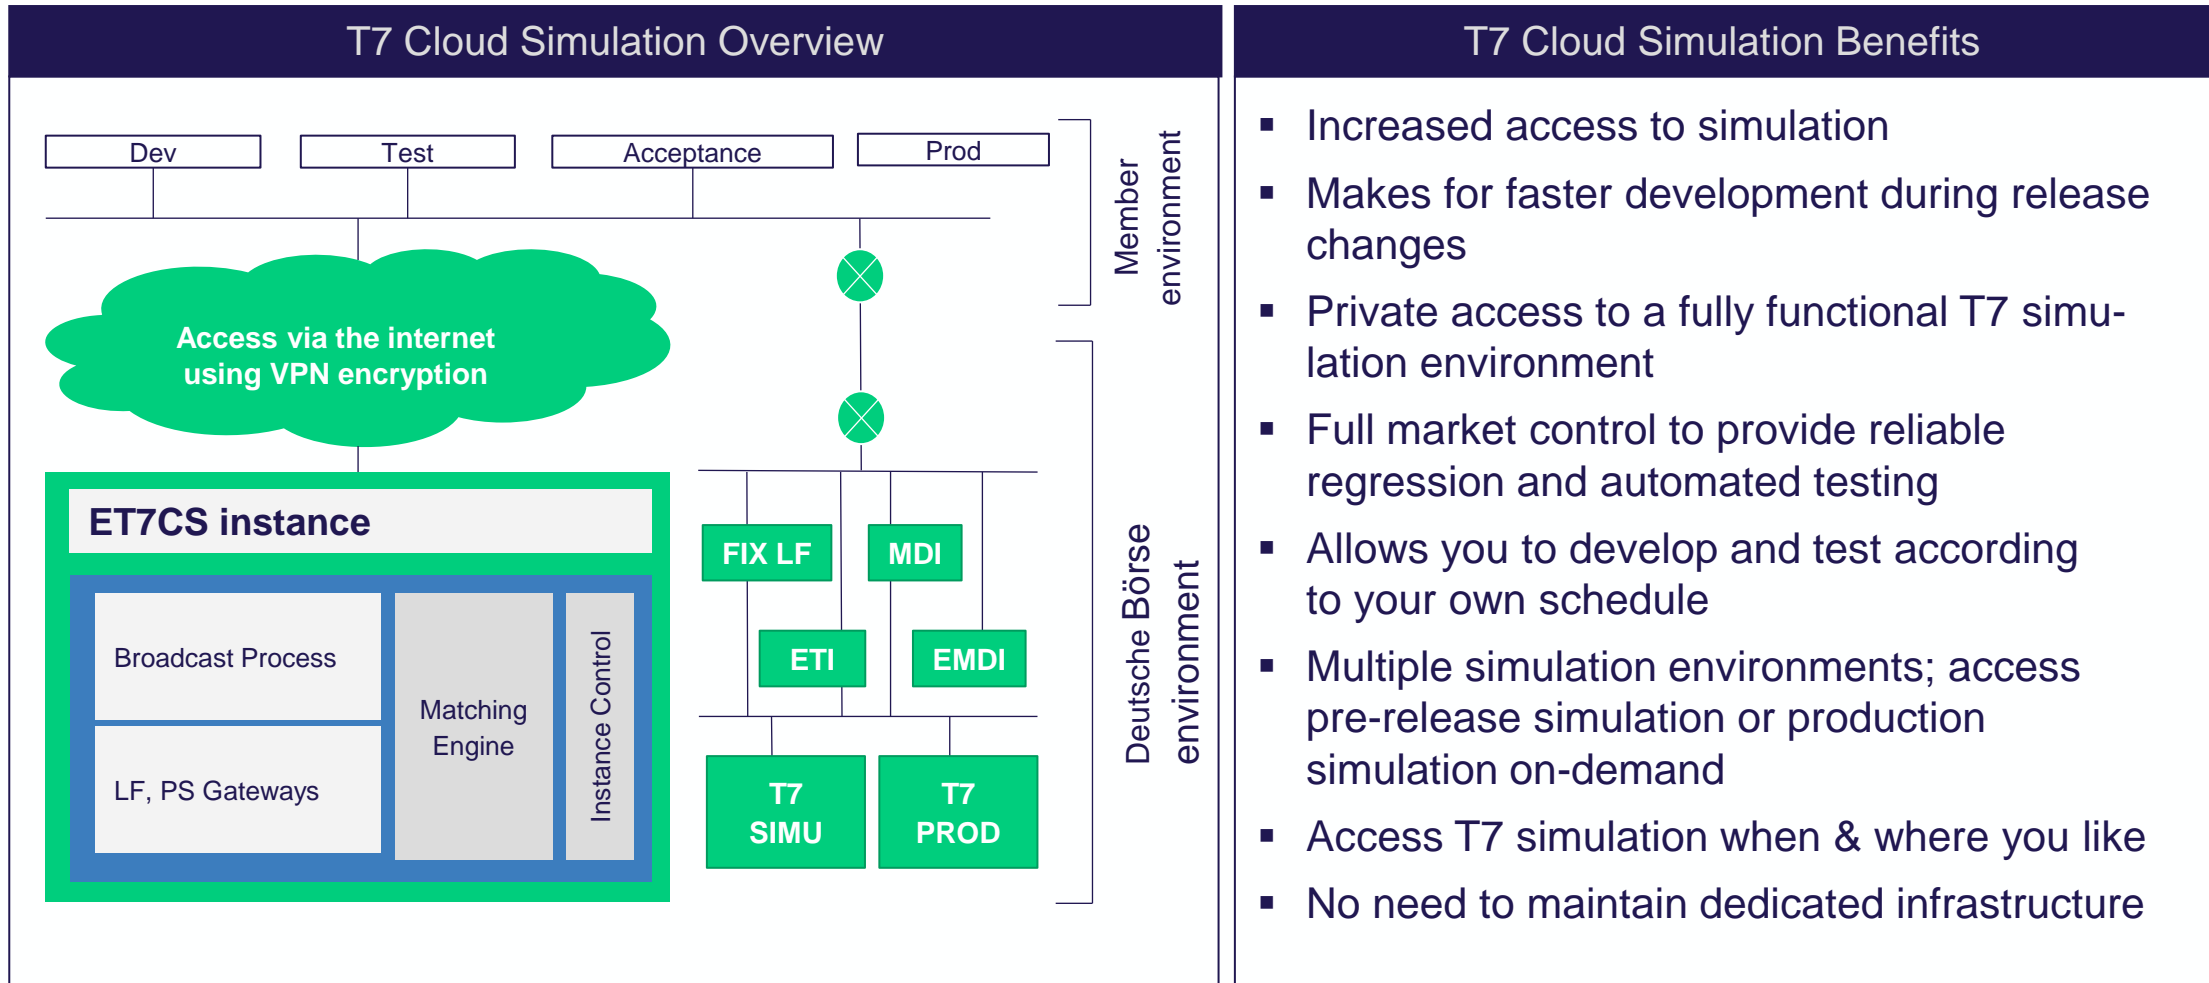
T7 Cloud Simulation Overview

Dev

Test

Acceptance

Prod

Member environment

Access via the internet using VPN encryption

ET7CS instance

Broadcast Process

LF, PS Gateways

Matching Engine

Instance Control

FIX LF

MDI

ETI

EMDI

T7 SIMU

T7 PROD

Deutsche Börse environment

T7 Cloud Simulation Benefits

▪ Increased access to simulation

▪ Makes for faster development during release changes

▪ Private access to a fully functional T7 simulation environment

▪ Full market control to provide reliable regression and automated testing

▪ Allows you to develop and test according to your own schedule

▪ Multiple simulation environments; access pre-release simulation or production simulation on-demand

▪ Access T7 simulation when & where you like

▪ No need to maintain dedicated infrastructure